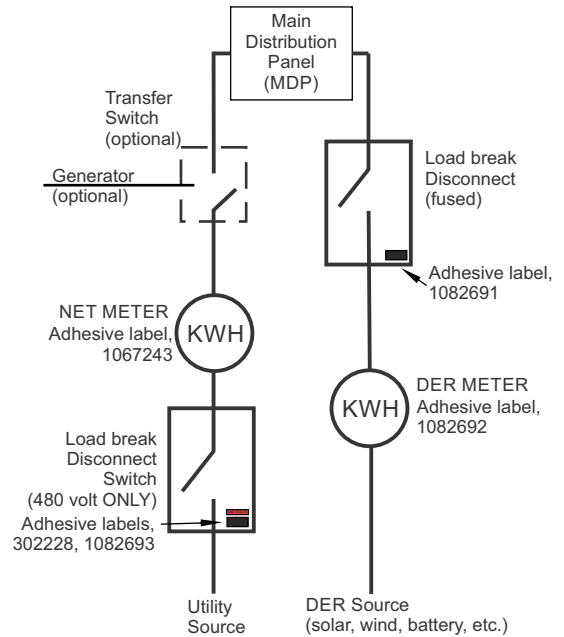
Main Distribution Panel (MDP)

Transfer Switch (optional)

Generator (optional)

Load break Disconnect (fused)

Adhesive label, 1082691

NET METER Adhesive label, 1067243

KWH

KWH

DER METER Adhesive label, 1082692

Load break Disconnect Switch (480 volt ONLY)

Adhesive labels, 302228, 1082693

Utility Source

DER Source (solar, wind, battery, etc.)